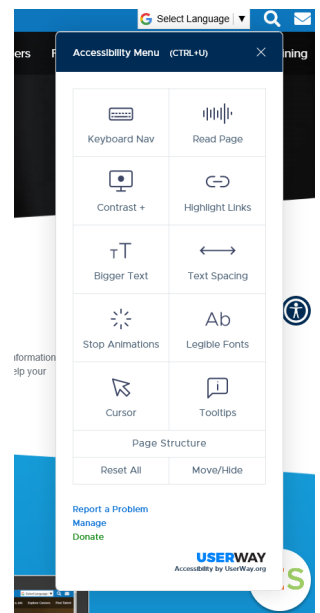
Select Language ▼

ers F ining

Accessibility Menu (CTRL+U)

×

Keyboard Nav

Read Page

Contrast +

Highlight Links

Bigger Text

Text Spacing

Stop Animations

Legible Fonts

Cursor

Tooltips

Page Structure

Reset All

Move/Hide

Report a Problem
Manage
Donate

USERWAY
Accessibility by UserWay.org

nformation
elp your